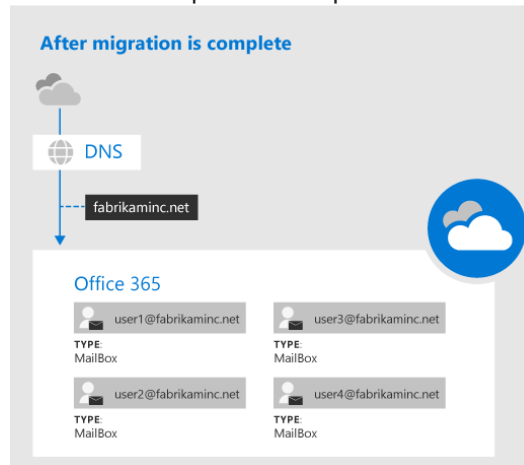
After migration is complete

DNS

fabrikaminc.net

Office 365

user1@fabrikaminc.net
TYPE:
MailBox

user3@fabrikaminc.net
TYPE:
MailBox

user2@fabrikaminc.net
TYPE:
MailBox

user4@fabrikaminc.net
TYPE:
MailBox